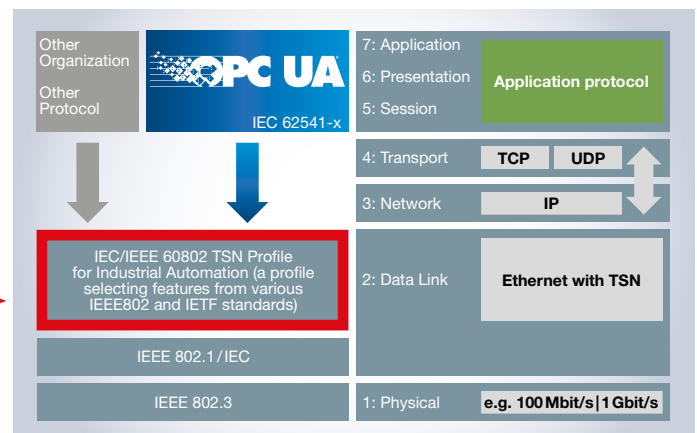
Other Organization

Other Protocol

OPC UA

IEC 62541-x

7: Application

6: Presentation

5: Session

Application protocol

4: Transport

TCP

UDP

3: Network

IP

IEC/IEEE 60802 TSN Profile for Industrial Automation (a profile selecting features from various IEEE802 and IETF standards)

2: Data Link

Ethernet with TSN

IEEE 802.1 / IEC

IEEE 802.3

1: Physical

e.g. 100 Mbit/s | 1 Gbit/s